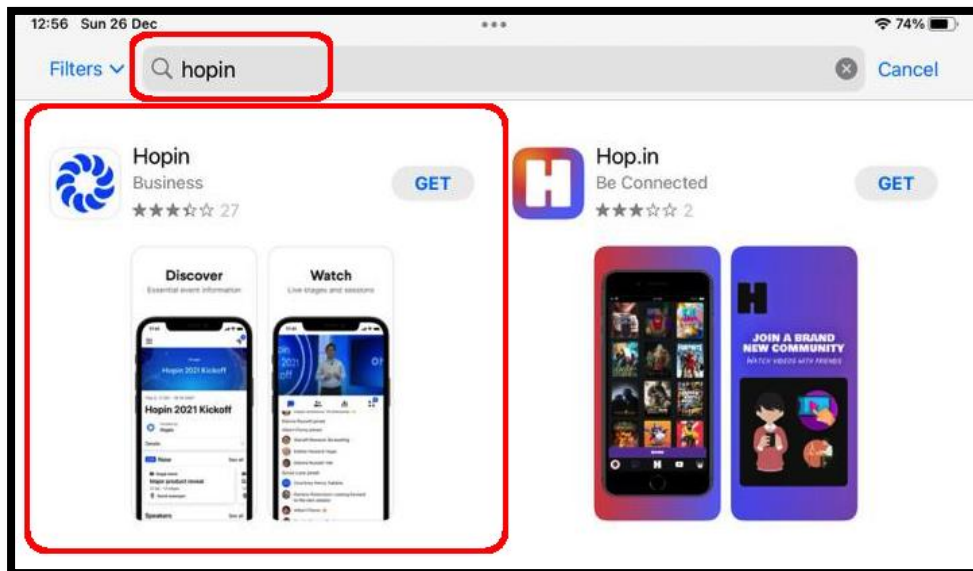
12:56 Sun 26 Dec

74%

Filters

hopin

Cancel

Hopin
Business
27

GET

Hop.in
Be Connected
2

GET

Discover
Essential event information

Hopin 2021 Kickoff

Hopin 2021 Kickoff

Watch
Live stages and sessions

JOIN A BRAND NEW COMMUNITY
WATCH VIDEOS WITH FRIENDS